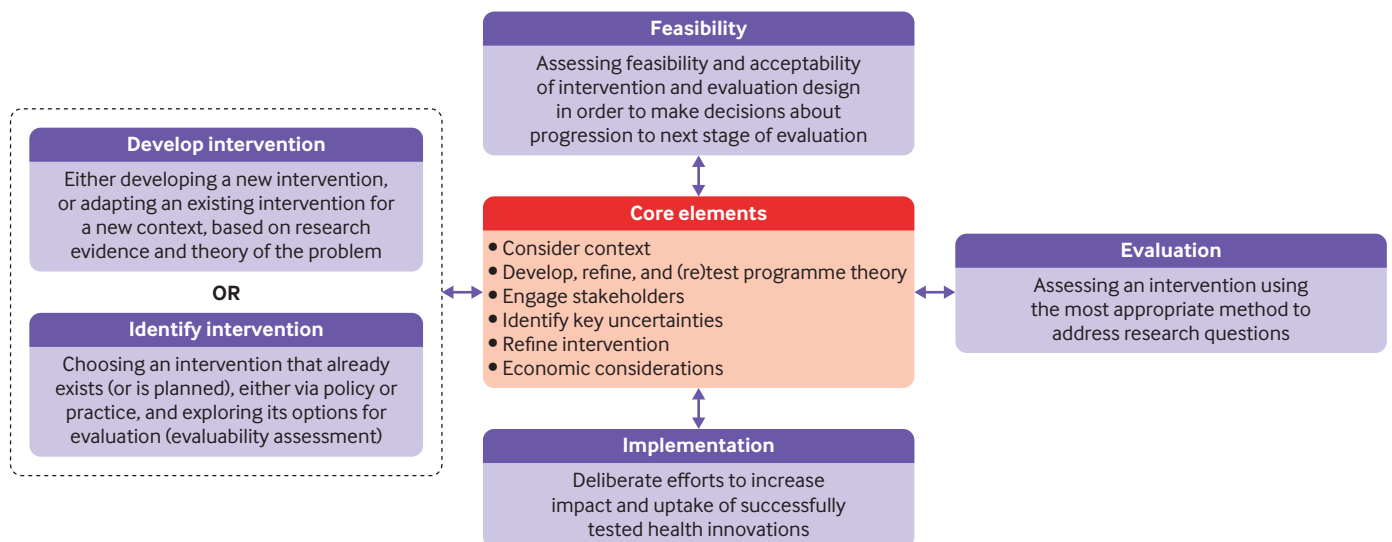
Feasibility

Assessing feasibility and acceptability of intervention and evaluation design in order to make decisions about progression to next stage of evaluation

Develop intervention

Either developing a new intervention, or adapting an existing intervention for a new context, based on research evidence and theory of the problem

OR

Identify intervention

Choosing an intervention that already exists (or is planned), either via policy or practice, and exploring its options for evaluation (evaluability assessment)

Core elements

• Consider context
• Develop, refine, and (re)test programme theory
• Engage stakeholders
• Identify key uncertainties
• Refine intervention
• Economic considerations

Evaluation

Assessing an intervention using the most appropriate method to address research questions

Implementation

Deliberate efforts to increase impact and uptake of successfully tested health innovations